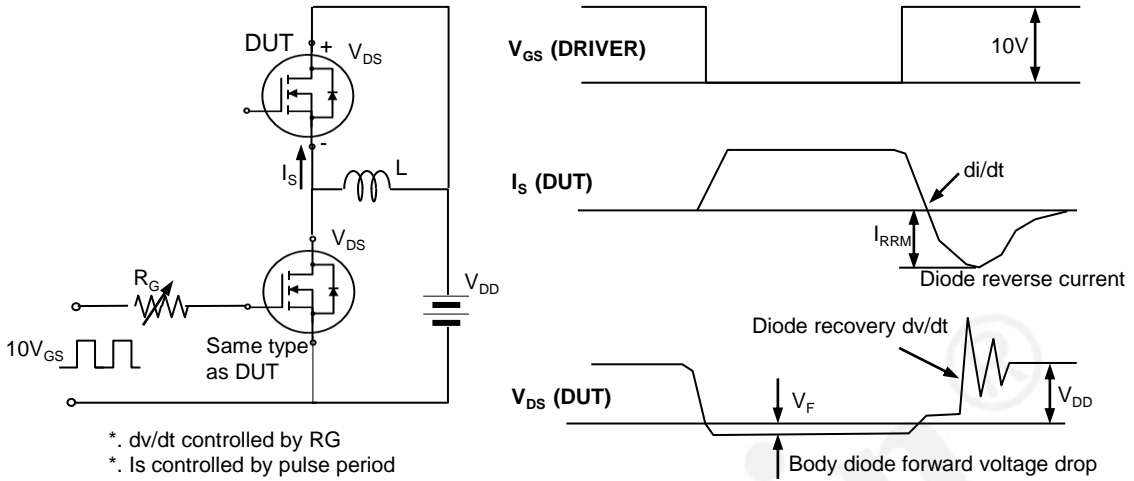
DUT
+
$V_{DS}$
-
$I_S$
L
$V_{DS}$
$R_G$
$V_{DD}$
$10V_{GS}$
Same type as DUT

*. dv/dt controlled by RG
*. Is controlled by pulse period

$V_{GS}$ (DRIVER)
10V

$I_S$ (DUT)
di/dt
$I_{RRM}$
Diode reverse current

Diode recovery dv/dt
$V_{DS}$ (DUT)
$V_F$
$V_{DD}$
Body diode forward voltage drop